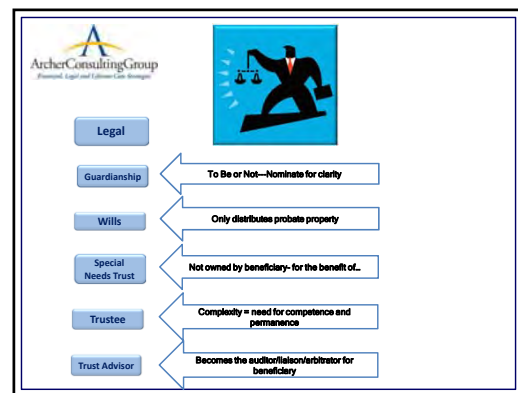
ArcherConsultingGroup
Financial, Legal and Lifetime Care Strategies

Legal

Guardianship

To Be or Not—Nominate for clarity

Wills

Only distributes probate property

Special Needs Trust

Not owned by beneficiary- for the benefit of…

Trustee

Complexity = need for competence and permanence

Trust Advisor

Becomes the auditor/liaison/arbitrator for beneficiary